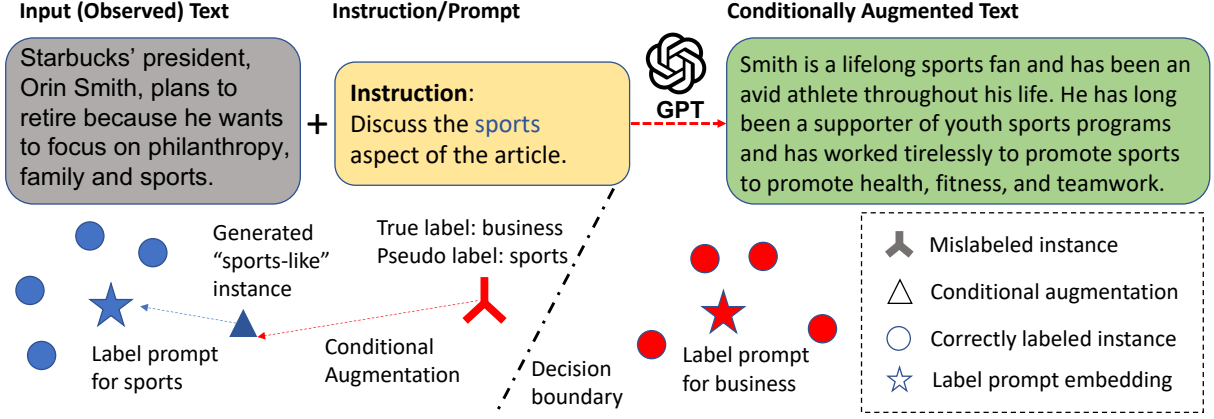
Input (Observed) Text

Instruction/Prompt

Conditionally Augmented Text

Starbucks' president, Orin Smith, plans to retire because he wants to focus on philanthropy, family and sports.

+

Instruction:
Discuss the sports aspect of the article.

GPT

Smith is a lifelong sports fan and has been an avid athlete throughout his life. He has long been a supporter of youth sports programs and has worked tirelessly to promote sports to promote health, fitness, and teamwork.

Generated "sports-like" instance

True label: business
Pseudo label: sports

Label prompt for sports

Conditional Augmentation

Decision boundary

Label prompt for business

Mislabeled instance

Conditional augmentation

Correctly labeled instance

Label prompt embedding